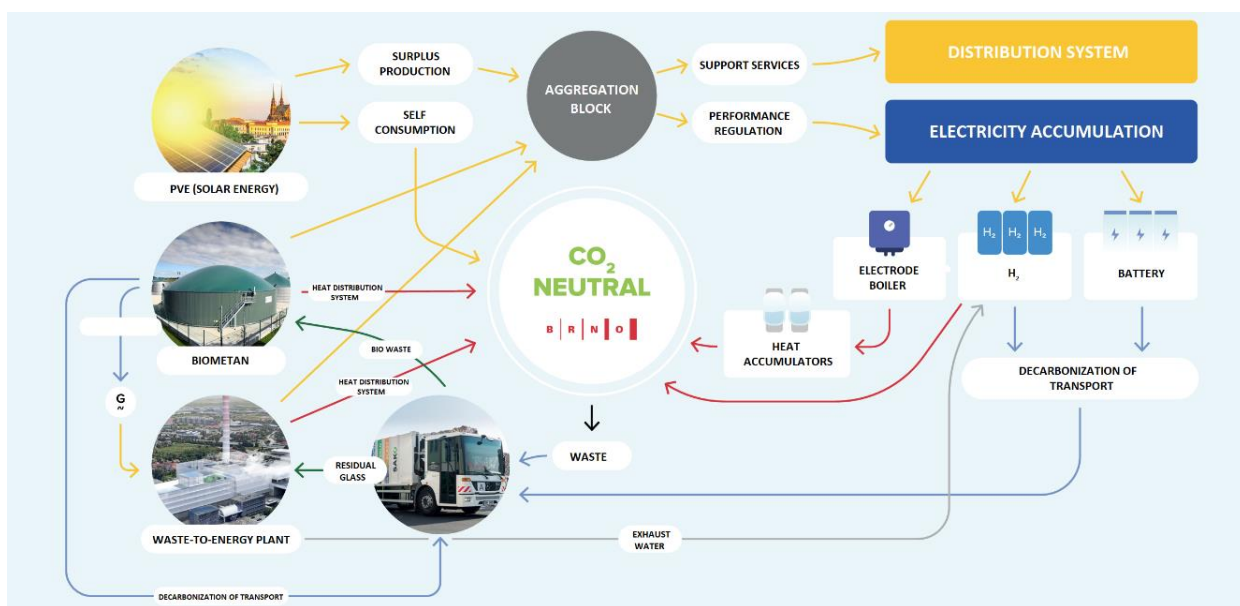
SURPLUS PRODUCTION

SELF CONSUMPTION

AGGREGATION BLOCK

SUPPORT SERVICES

PERFORMANCE REGULATION

DISTRIBUTION SYSTEM

ELECTRICITY ACCUMULATION

PVE (SOLAR ENERGY)

$CO_2$ NEUTRAL

B R N O

ELECTRODE BOILER

$H_2$ $H_2$ $H_2$

$H_2$

BATTERY

HEAT DISTRIBUTION SYSTEM

BIOMETAN

BIO WASTE

HEAT ACCUMULATORS

HEAT DISTRIBUTION SYSTEM

DECARBONIZATION OF TRANSPORT

G ~

RESIDUAL GLASS

WASTE

WASTE-TO-ENERGY PLANT

EXHAUST WATER

DECARBONIZATION OF TRANSPORT